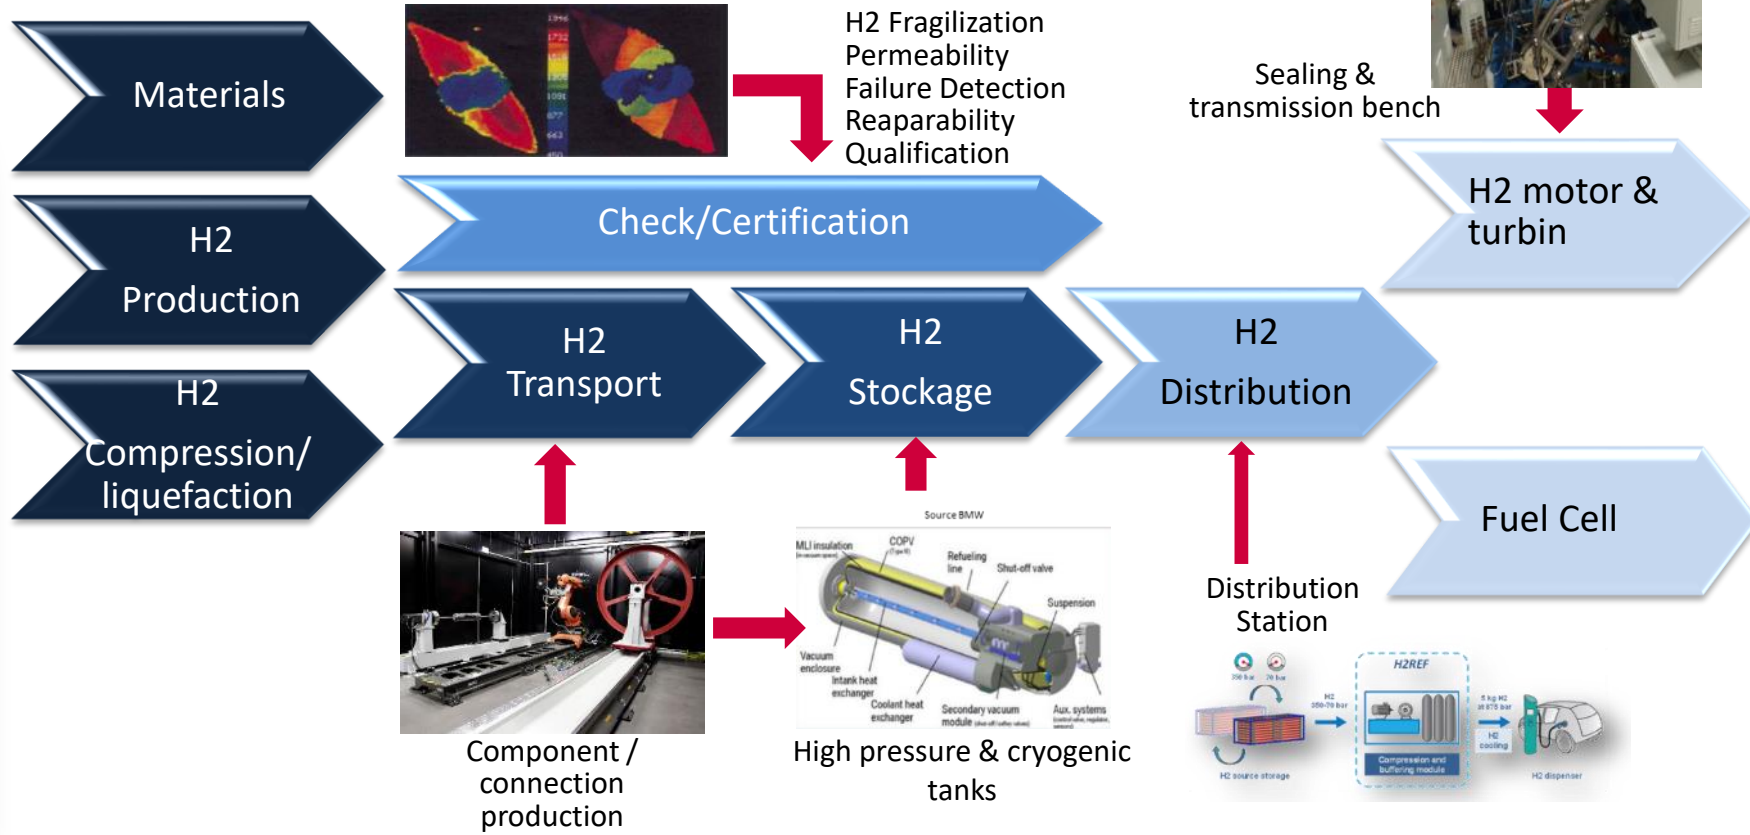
Materials

H2 Fragilization
Permeability
Failure Detection
Reaparability
Qualification

Sealing & transmission bench

H2 Production

Check/Certification

H2 motor & turbin

H2 Compression/ liquefaction

H2 Transport

H2 Stockage

H2 Distribution

Fuel Cell

Source BMW

MLI insulation
COPV
Refueling line
Shut-off valve
Suspension
Vacuum enclosure
Intank heat exchanger
Coolant heat exchanger
Secondary vacuum module
Aux. systems

Distribution Station

H2REF
H2 source storage
Compression and buffering module
H2 dispenser

Component / connection production

High pressure & cryogenic tanks